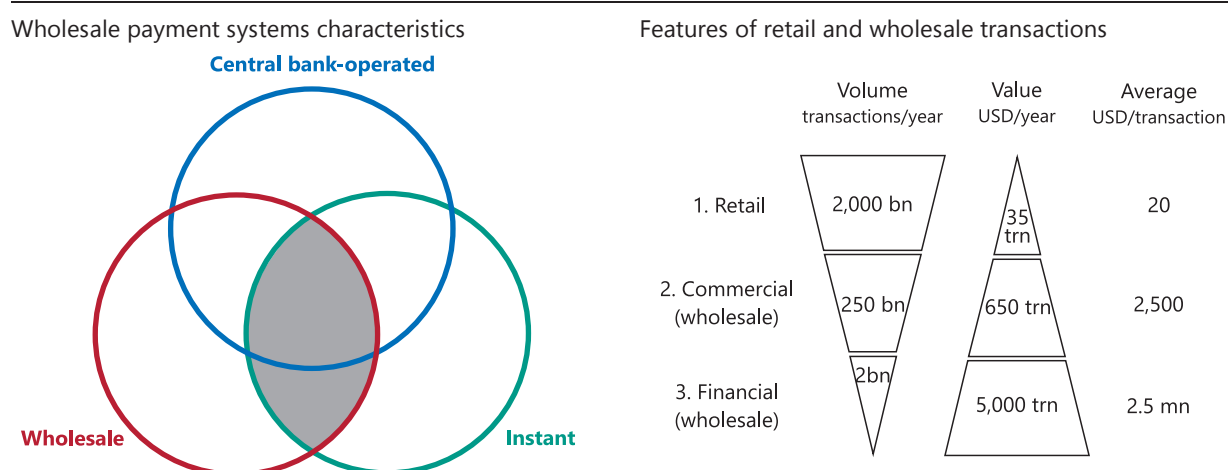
Wholesale payment systems characteristics

Central bank-operated

Wholesale

Instant

Features of retail and wholesale transactions

| | Volume transactions/year | Value USD/year | Average USD/transaction |
|---|---|---|---|
| 1. Retail | 2,000 bn | 35 trn | 20 |
| 2. Commercial (wholesale) | 250 bn | 650 trn | 2,500 |
| 3. Financial (wholesale) | 2bn | 5,000 trn | 2.5 mn |